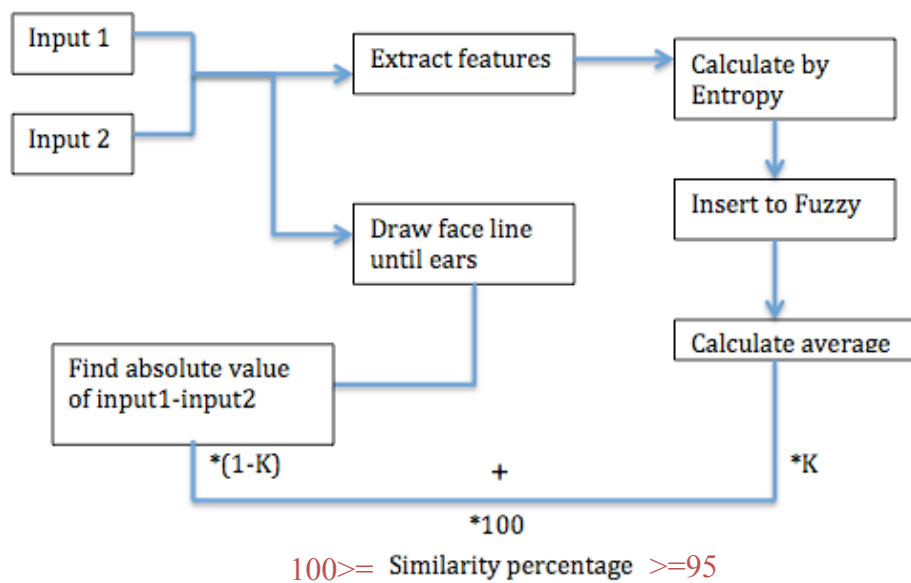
Input 1

Input 2

Extract features

Calculate by Entropy

Draw face line until ears

Insert to Fuzzy

Calculate average

Find absolute value of input1-input2

*(1-K)

+

*K

*100

100>= Similarity percentage >=95